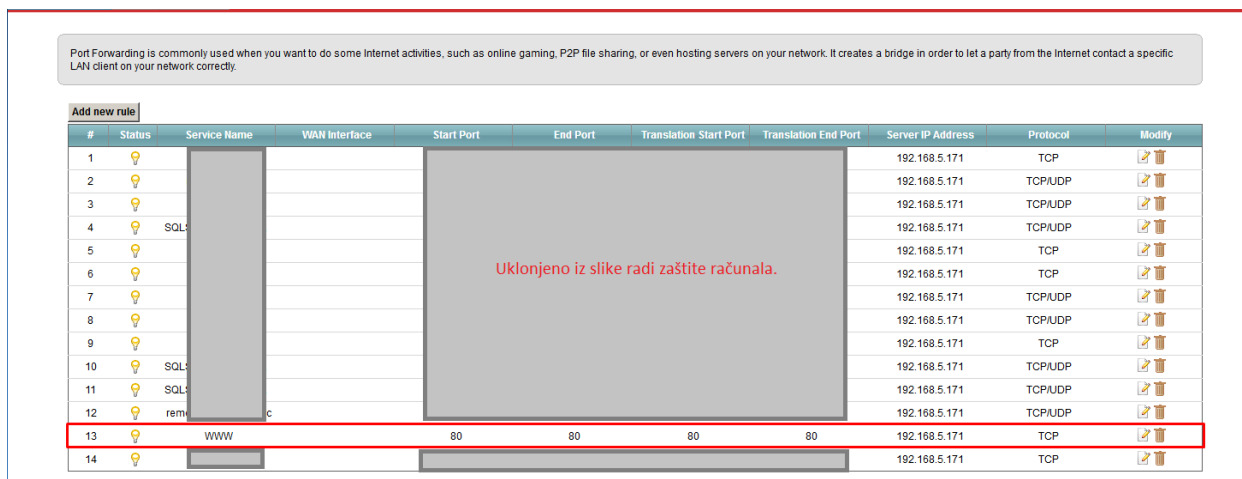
Port Forwarding is commonly used when you want to do some Internet activities, such as online gaming, P2P file sharing, or even hosting servers on your network. It creates a bridge in order to let a party from the Internet contact a specific LAN client on your network correctly.

Add new rule

| # | Status | Service Name | WAN Interface | Start Port | End Port | Translation Start Port | Translation End Port | Server IP Address | Protocol | Modify |
|---|---|---|---|---|---|---|---|---|---|---|
| 1 | | | | | | | | 192.168.5.171 | TCP | |
| 2 | | | | | | | | 192.168.5.171 | TCP/UDP | |
| 3 | | | | | | | | 192.168.5.171 | TCP/UDP | |
| 4 | | SQL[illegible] | | | | | | 192.168.5.171 | TCP/UDP | |
| 5 | | | | | | | | 192.168.5.171 | TCP | |
| 6 | | | | | | | | 192.168.5.171 | TCP | |
| 7 | | | | | | | | 192.168.5.171 | TCP/UDP | |
| 8 | | | | | | | | 192.168.5.171 | TCP/UDP | |
| 9 | | | | | | | | 192.168.5.171 | TCP | |
| 10 | | SQL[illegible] | | | | | | 192.168.5.171 | TCP/UDP | |
| 11 | | SQL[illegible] | | | | | | 192.168.5.171 | TCP/UDP | |
| 12 | | rem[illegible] | c | | | | | 192.168.5.171 | TCP/UDP | |
| 13 | | WWW | | 80 | 80 | 80 | 80 | 192.168.5.171 | TCP | |
| 14 | | | | | | | | 192.168.5.171 | TCP | |

Uklonjeno iz slike radi zaštite računala.